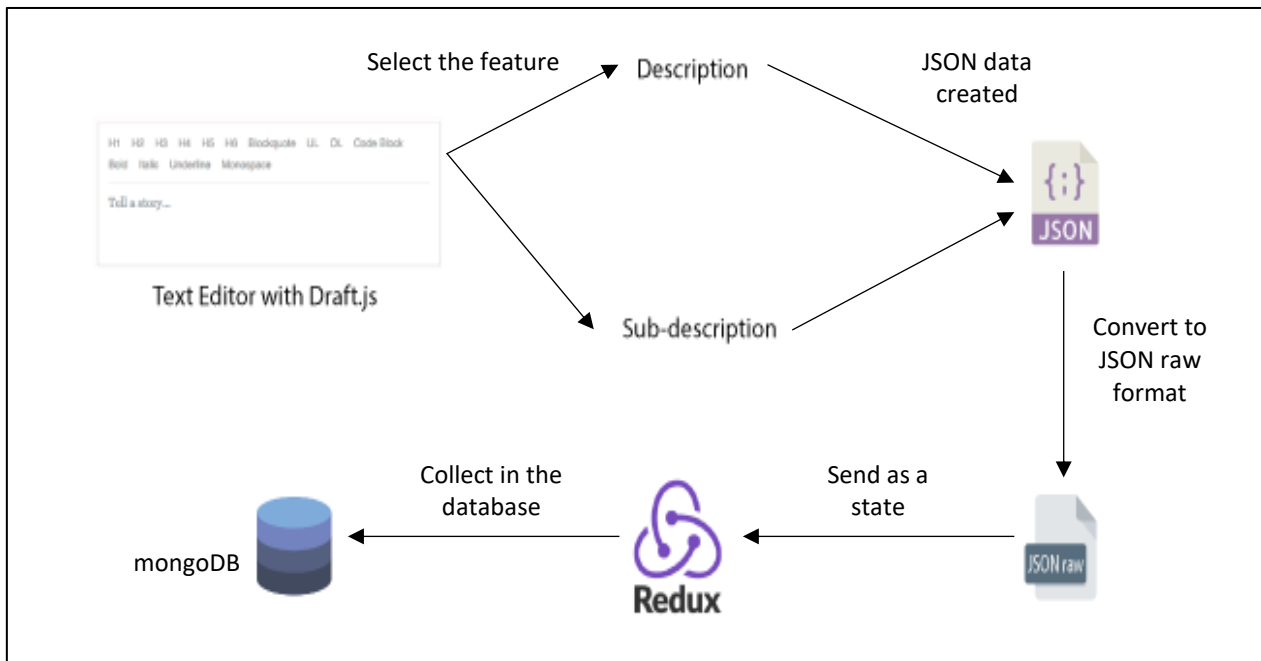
Select the feature

Description

JSON data created

H1 H2 H3 H4 H5 H6 Blockquote UL OL Code Block Bold Italic Underline Monospace

Tell a story...

Text Editor with Draft.js

{:}
JSON

Sub-description

Convert to JSON raw format

Collect in the database

Send as a state

mongoDB

Redux

JSON raw